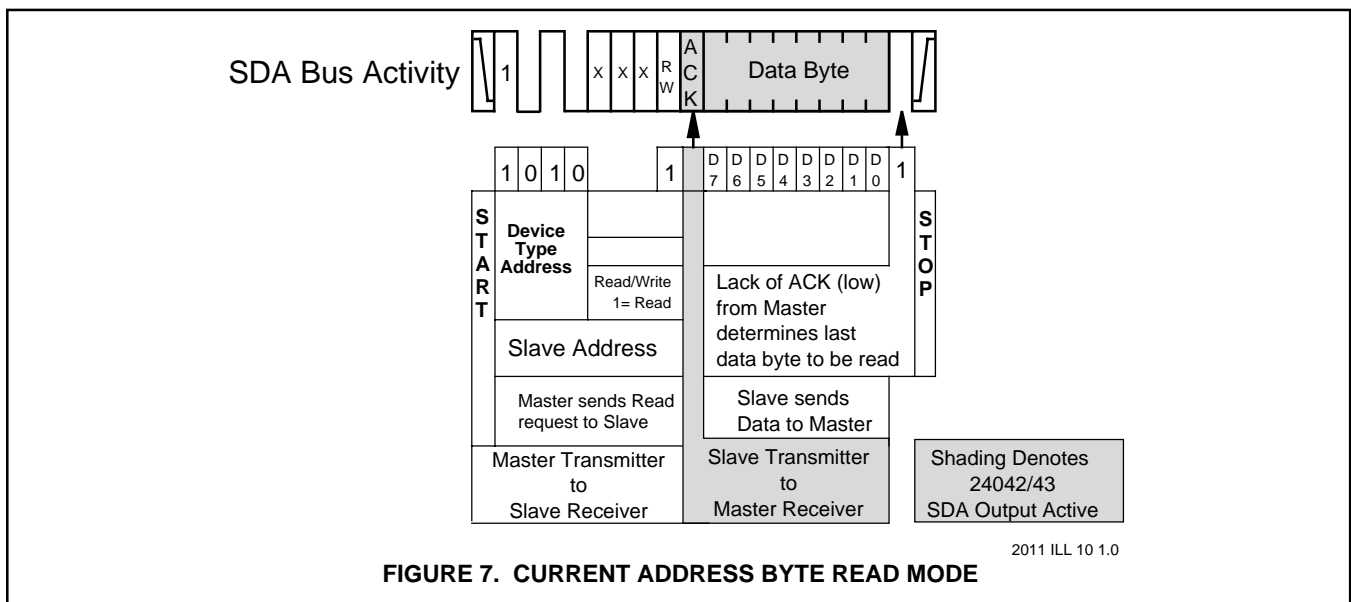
SDA Bus Activity

1

X X X

R W

A C K

Data Byte

1 0 1 0

1

D 7 D 6 D 5 D 4 D 3 D 2 D 1 D 0

1

S T A R T

Device Type Address

Read/Write 1= Read

Slave Address

Master sends Read request to Slave

Lack of ACK (low) from Master determines last data byte to be read

Slave sends Data to Master

S T O P

Master Transmitter to Slave Receiver

Slave Transmitter to Master Receiver

Shading Denotes 24042/43 SDA Output Active

2011 ILL 10 1.0

FIGURE 7. CURRENT ADDRESS BYTE READ MODE